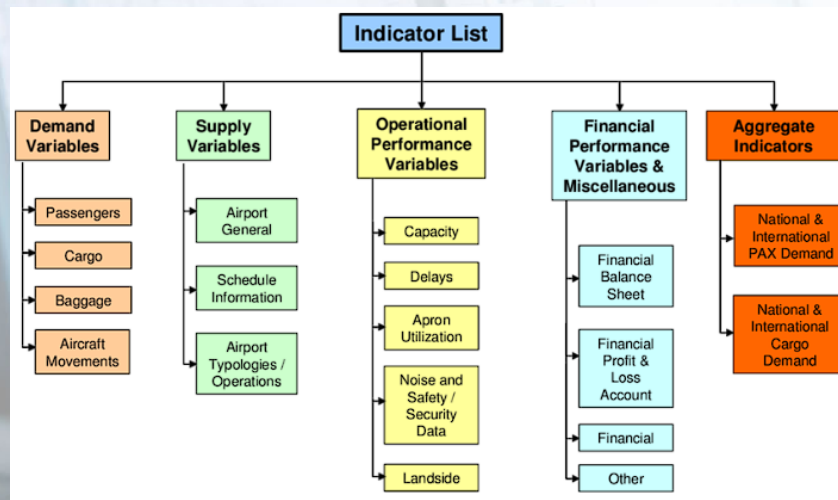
Indicator List

Demand Variables

Passengers

Cargo

Baggage

Aircraft Movements

Supply Variables

Airport General

Schedule Information

Airport Typologies / Operations

Operational Performance Variables

Capacity

Delays

Apron Utilization

Noise and Safety / Security Data

Landside

Financial Performance Variables & Miscellaneous

Financial Balance Sheet

Financial Profit & Loss Account

Financial

Other

Aggregate Indicators

National & International PAX Demand

National & International Cargo Demand